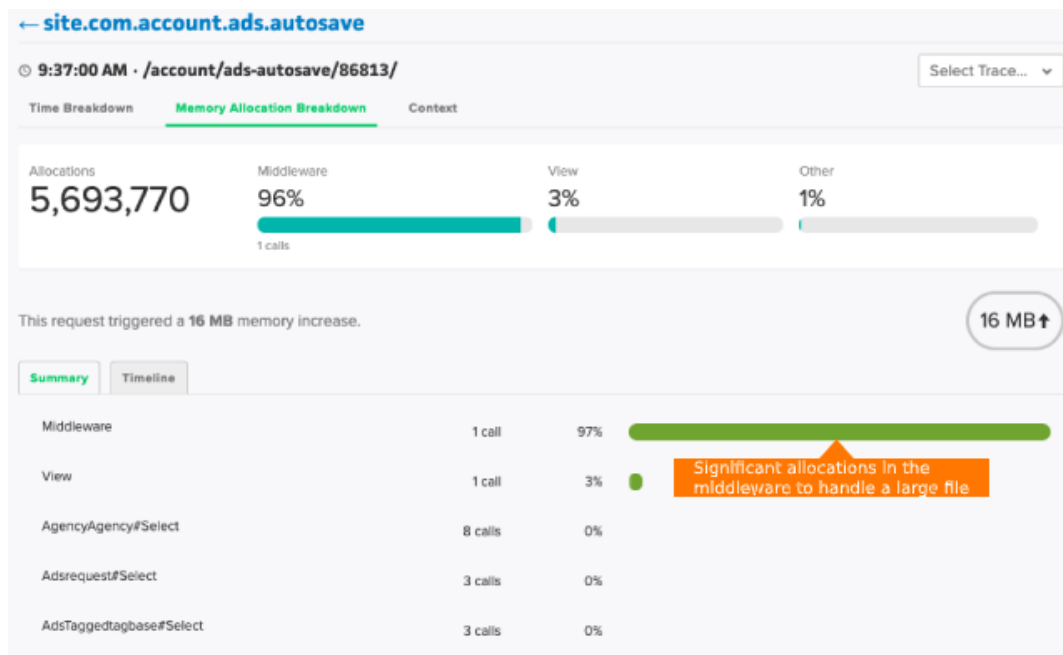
← site.com.account.ads.autosave

9:37:00 AM · /account/ads-autosave/86813/

Select Trace...

Time Breakdown | Memory Allocation Breakdown | Context

Allocations
5,693,770

Middleware
96%
1 calls

View
3%

Other
1%

This request triggered a **16 MB** memory increase.

16 MB↑

Summary | Timeline

| | | |
|---|---|---|
| Middleware | 1 call | 97% |
| View | 1 call | 3% |
| AgencyAgency#Select | 8 calls | 0% |
| Adsrequest#Select | 3 calls | 0% |
| AdsTaggedtagbase#Select | 3 calls | 0% |

Significant allocations in the middleware to handle a large file